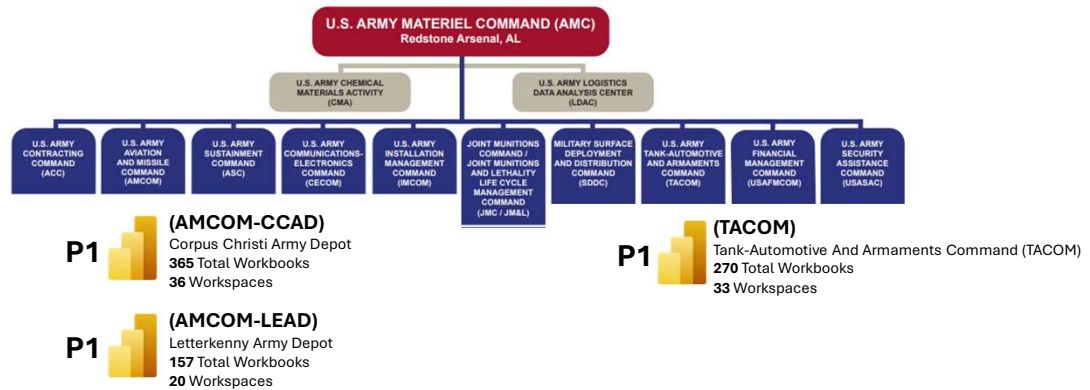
U.S. ARMY MATERIEL COMMAND (AMC)
Redstone Arsenal, AL

U.S. ARMY CHEMICAL MATERIALS ACTIVITY (CMA)

U.S. ARMY LOGISTICS DATA ANALYSIS CENTER (LDAC)

U.S. ARMY CONTRACTING COMMAND (ACC)

U.S. ARMY AVIATION AND MISSILE COMMAND (AMCOM)

U.S. ARMY SUSTAINMENT COMMAND (ASC)

U.S. ARMY COMMUNICATIONS-ELECTRONICS COMMAND (CECOM)

U.S. ARMY INSTALLATION MANAGEMENT COMMAND (IMCOM)

JOINT MUNITIONS COMMAND / JOINT MUNITIONS AND LETHALITY LIFE CYCLE MANAGEMENT COMMAND (JMC / JM&L)

MILITARY SURFACE DEPLOYMENT AND DISTRIBUTION COMMAND (SDDC)

U.S. ARMY TANK-AUTOMOTIVE AND ARMAMENTS COMMAND (TACOM)

U.S. ARMY FINANCIAL MANAGEMENT COMMAND (USAFMCOM)

U.S. ARMY SECURITY ASSISTANCE COMMAND (USASAC)

P1
(AMCOM-CCAD)
Corpus Christi Army Depot
**365** Total Workbooks
**36** Workspaces

P1
(TACOM)
Tank-Automotive And Armaments Command (TACOM)
**270** Total Workbooks
**33** Workspaces

P1
(AMCOM-LEAD)
Letterkenny Army Depot
**157** Total Workbooks
**20** Workspaces